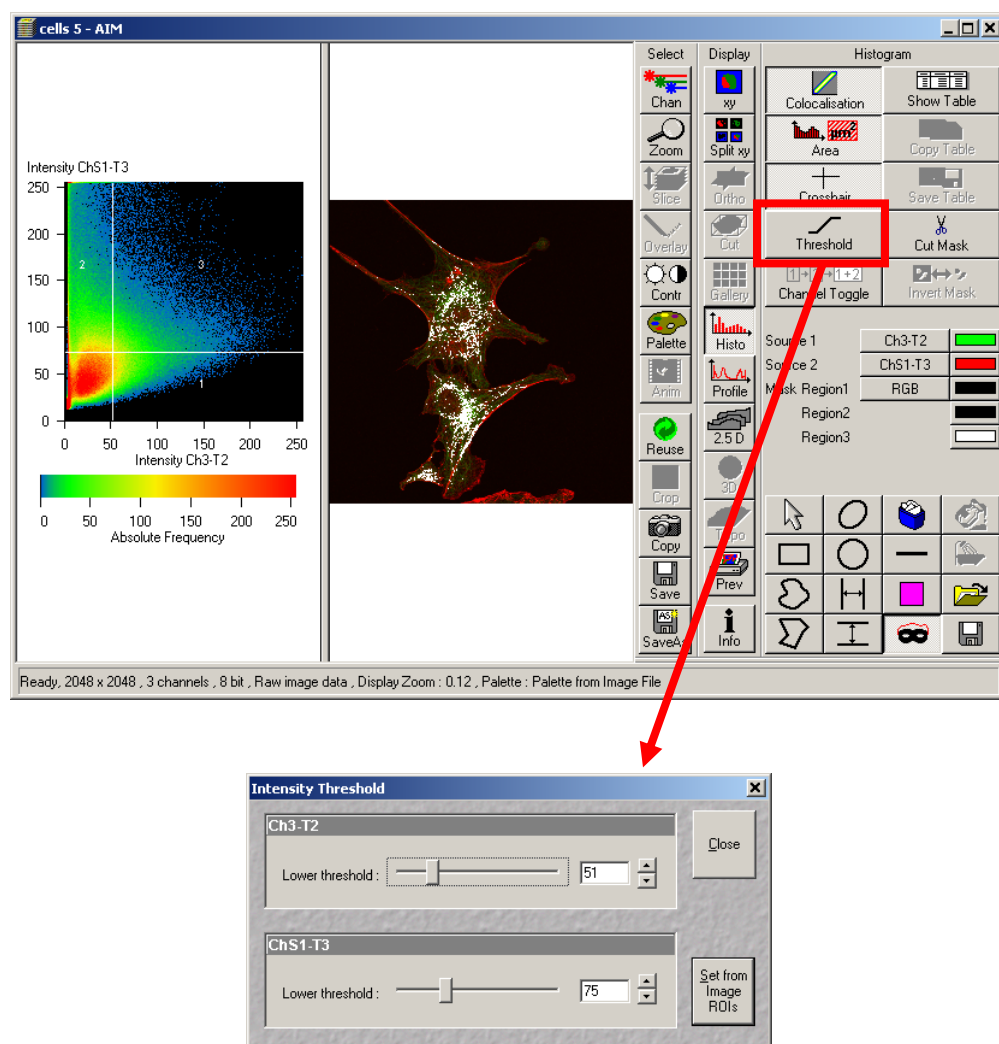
cells 5 - AIM

Intensity ChS1-T3
250
200
150
100
50
0
2
3
1
0 50 100 150 200 250
Intensity Ch3-T2

0 50 100 150 200 250
Absolute Frequency

Select
Chan
Zoom
Slice
Overlay
Contr
Palette
Anim
Reuse
Crop
Copy
Save
SaveAs

Display
xy
Split xy
Ortho
Cut
Gallery
Histo
Profile
2.5 D
3D
Topo
Prev
Info

Histogram
Colocalisation
Show Table
Area
Copy Table
Crosshair
Save Table
Threshold
Cut Mask
Channel Toggle
Invert Mask
Source 1
Ch3-T2
Source 2
ChS1-T3
Mask Region1
RGB
Region2
Region3

Ready, 2048 x 2048 , 3 channels , 8 bit , Raw image data , Display Zoom : 0.12 , Palette : Palette from Image File

Intensity Threshold
Ch3-T2
Lower threshold :
51
Close
ChS1-T3
Lower threshold :
75
Set from Image ROIs